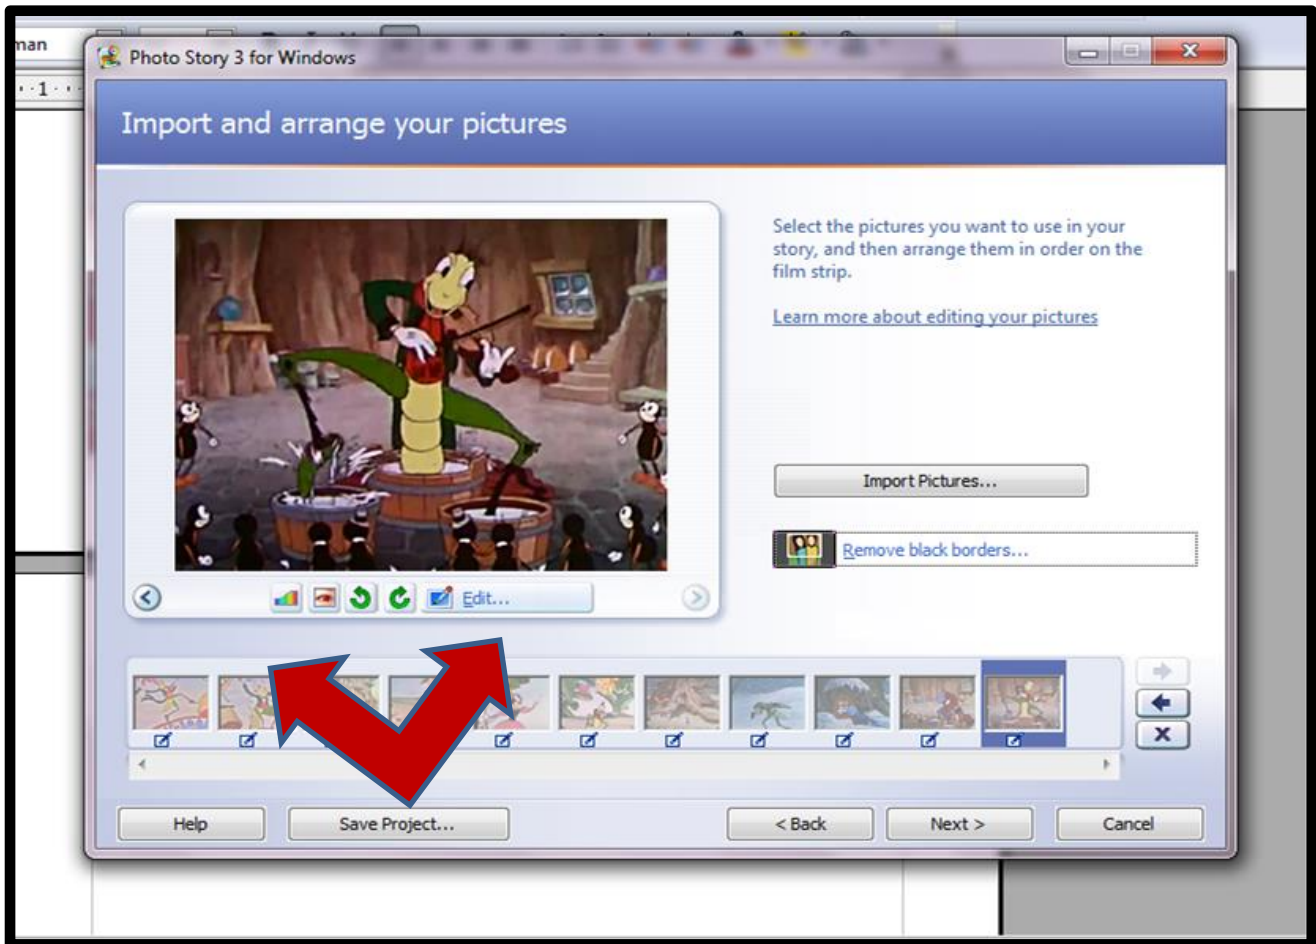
man

Photo Story 3 for Windows

Import and arrange your pictures

Select the pictures you want to use in your story, and then arrange them in order on the film strip.

Learn more about editing your pictures

Import Pictures...

Remove black borders...

Edit...

Help

Save Project...

< Back

Next >

Cancel